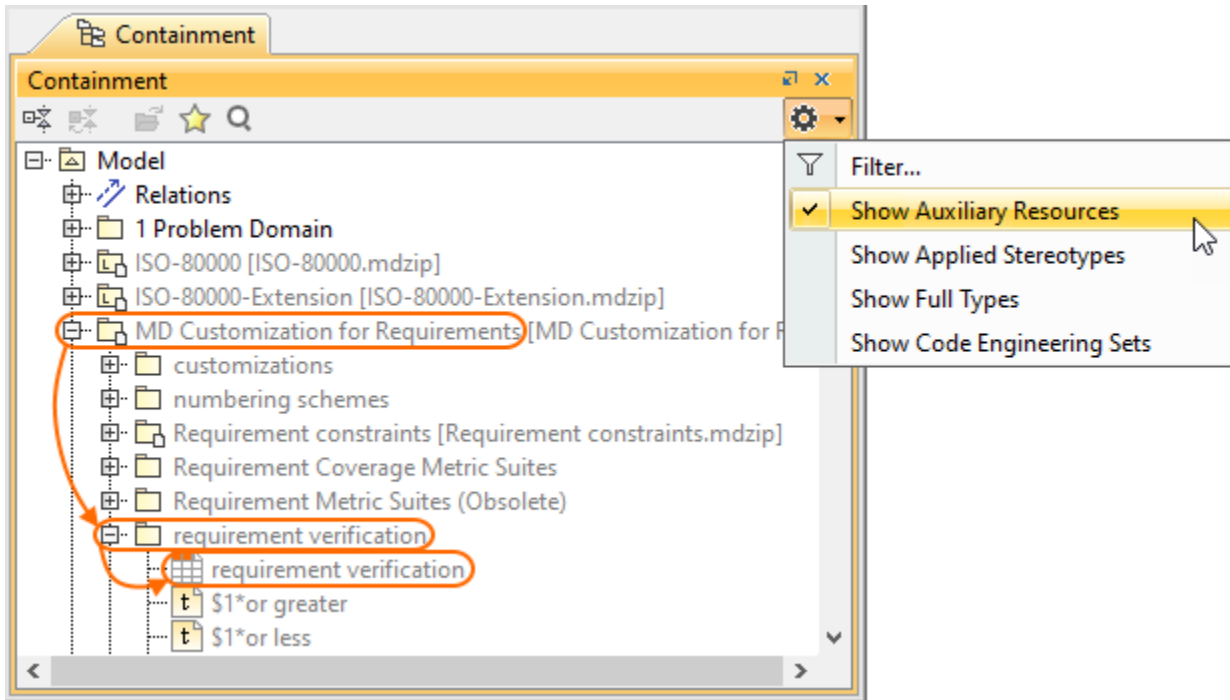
Containment

Containment

Model
Relations
1 Problem Domain
ISO-80000 [ISO-80000.mdzip]
ISO-80000-Extension [ISO-80000-Extension.mdzip]
MD Customization for Requirements [MD Customization for R
customizations
numbering schemes
Requirement constraints [Requirement constraints.mdzip]
Requirement Coverage Metric Suites
Requirement Metric Suites (Obsolete)
requirement verification
requirement verification
$1*or greater
$1*or less

Filter...
Show Auxiliary Resources
Show Applied Stereotypes
Show Full Types
Show Code Engineering Sets